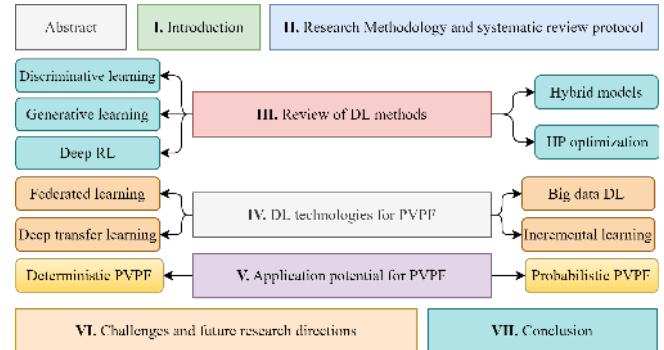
Abstract

I. Introduction

II. Research Methodology and systematic review protocol

Discriminative learning

Generative learning

Deep RL

III. Review of DL methods

Hybrid models

HP optimization

Federated learning

Deep transfer learning

IV. DL technologies for PVPF

Big data DL

Incremental learning

Deterministic PVPF

V. Application potential for PVPF

Probabilistic PVPF

VI. Challenges and future research directions

VII. Conclusion